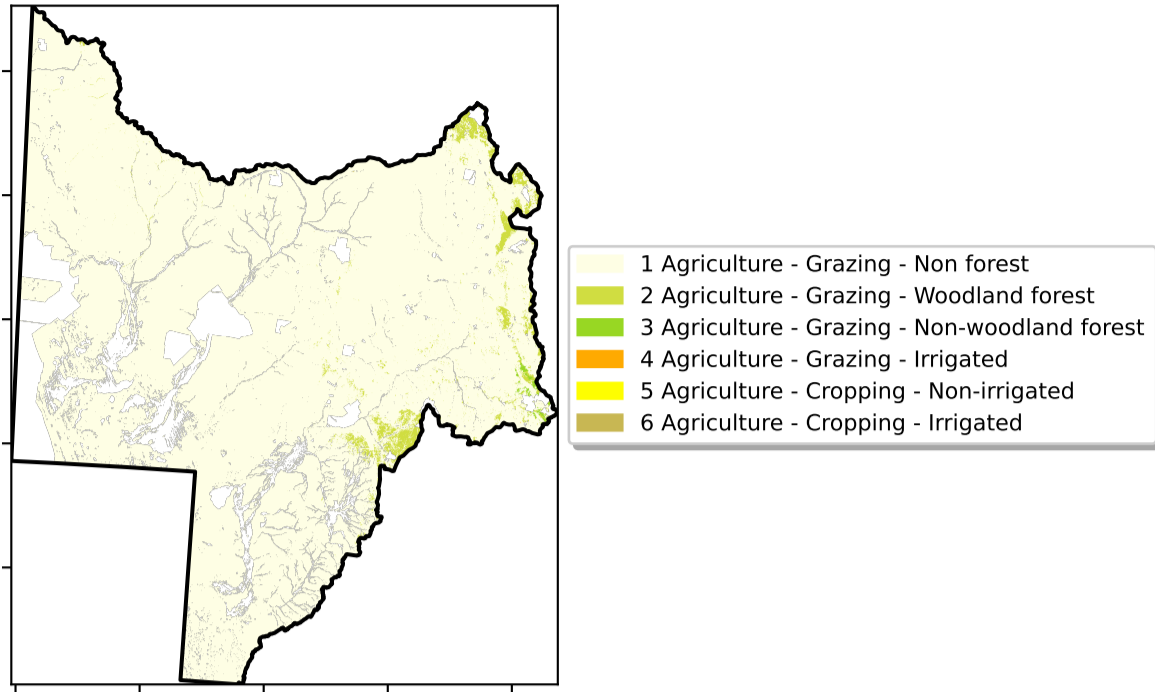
1 Agriculture - Grazing - Non forest
2 Agriculture - Grazing - Woodland forest
3 Agriculture - Grazing - Non-woodland forest
4 Agriculture - Grazing - Irrigated
5 Agriculture - Cropping - Non-irrigated
6 Agriculture - Cropping - Irrigated